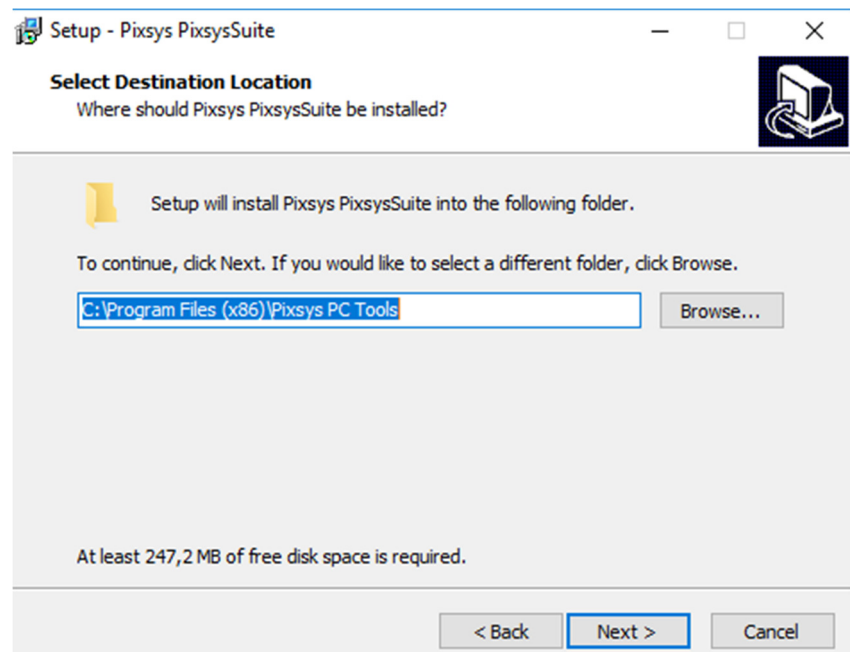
Setup - Pixsys PixsysSuite

Select Destination Location
Where should Pixsys PixsysSuite be installed?

Setup will install Pixsys PixsysSuite into the following folder.

To continue, click Next. If you would like to select a different folder, click Browse.

C:\Program Files (x86)\Pixsys PC Tools

Browse...

At least 247,2 MB of free disk space is required.

< Back
Next >
Cancel